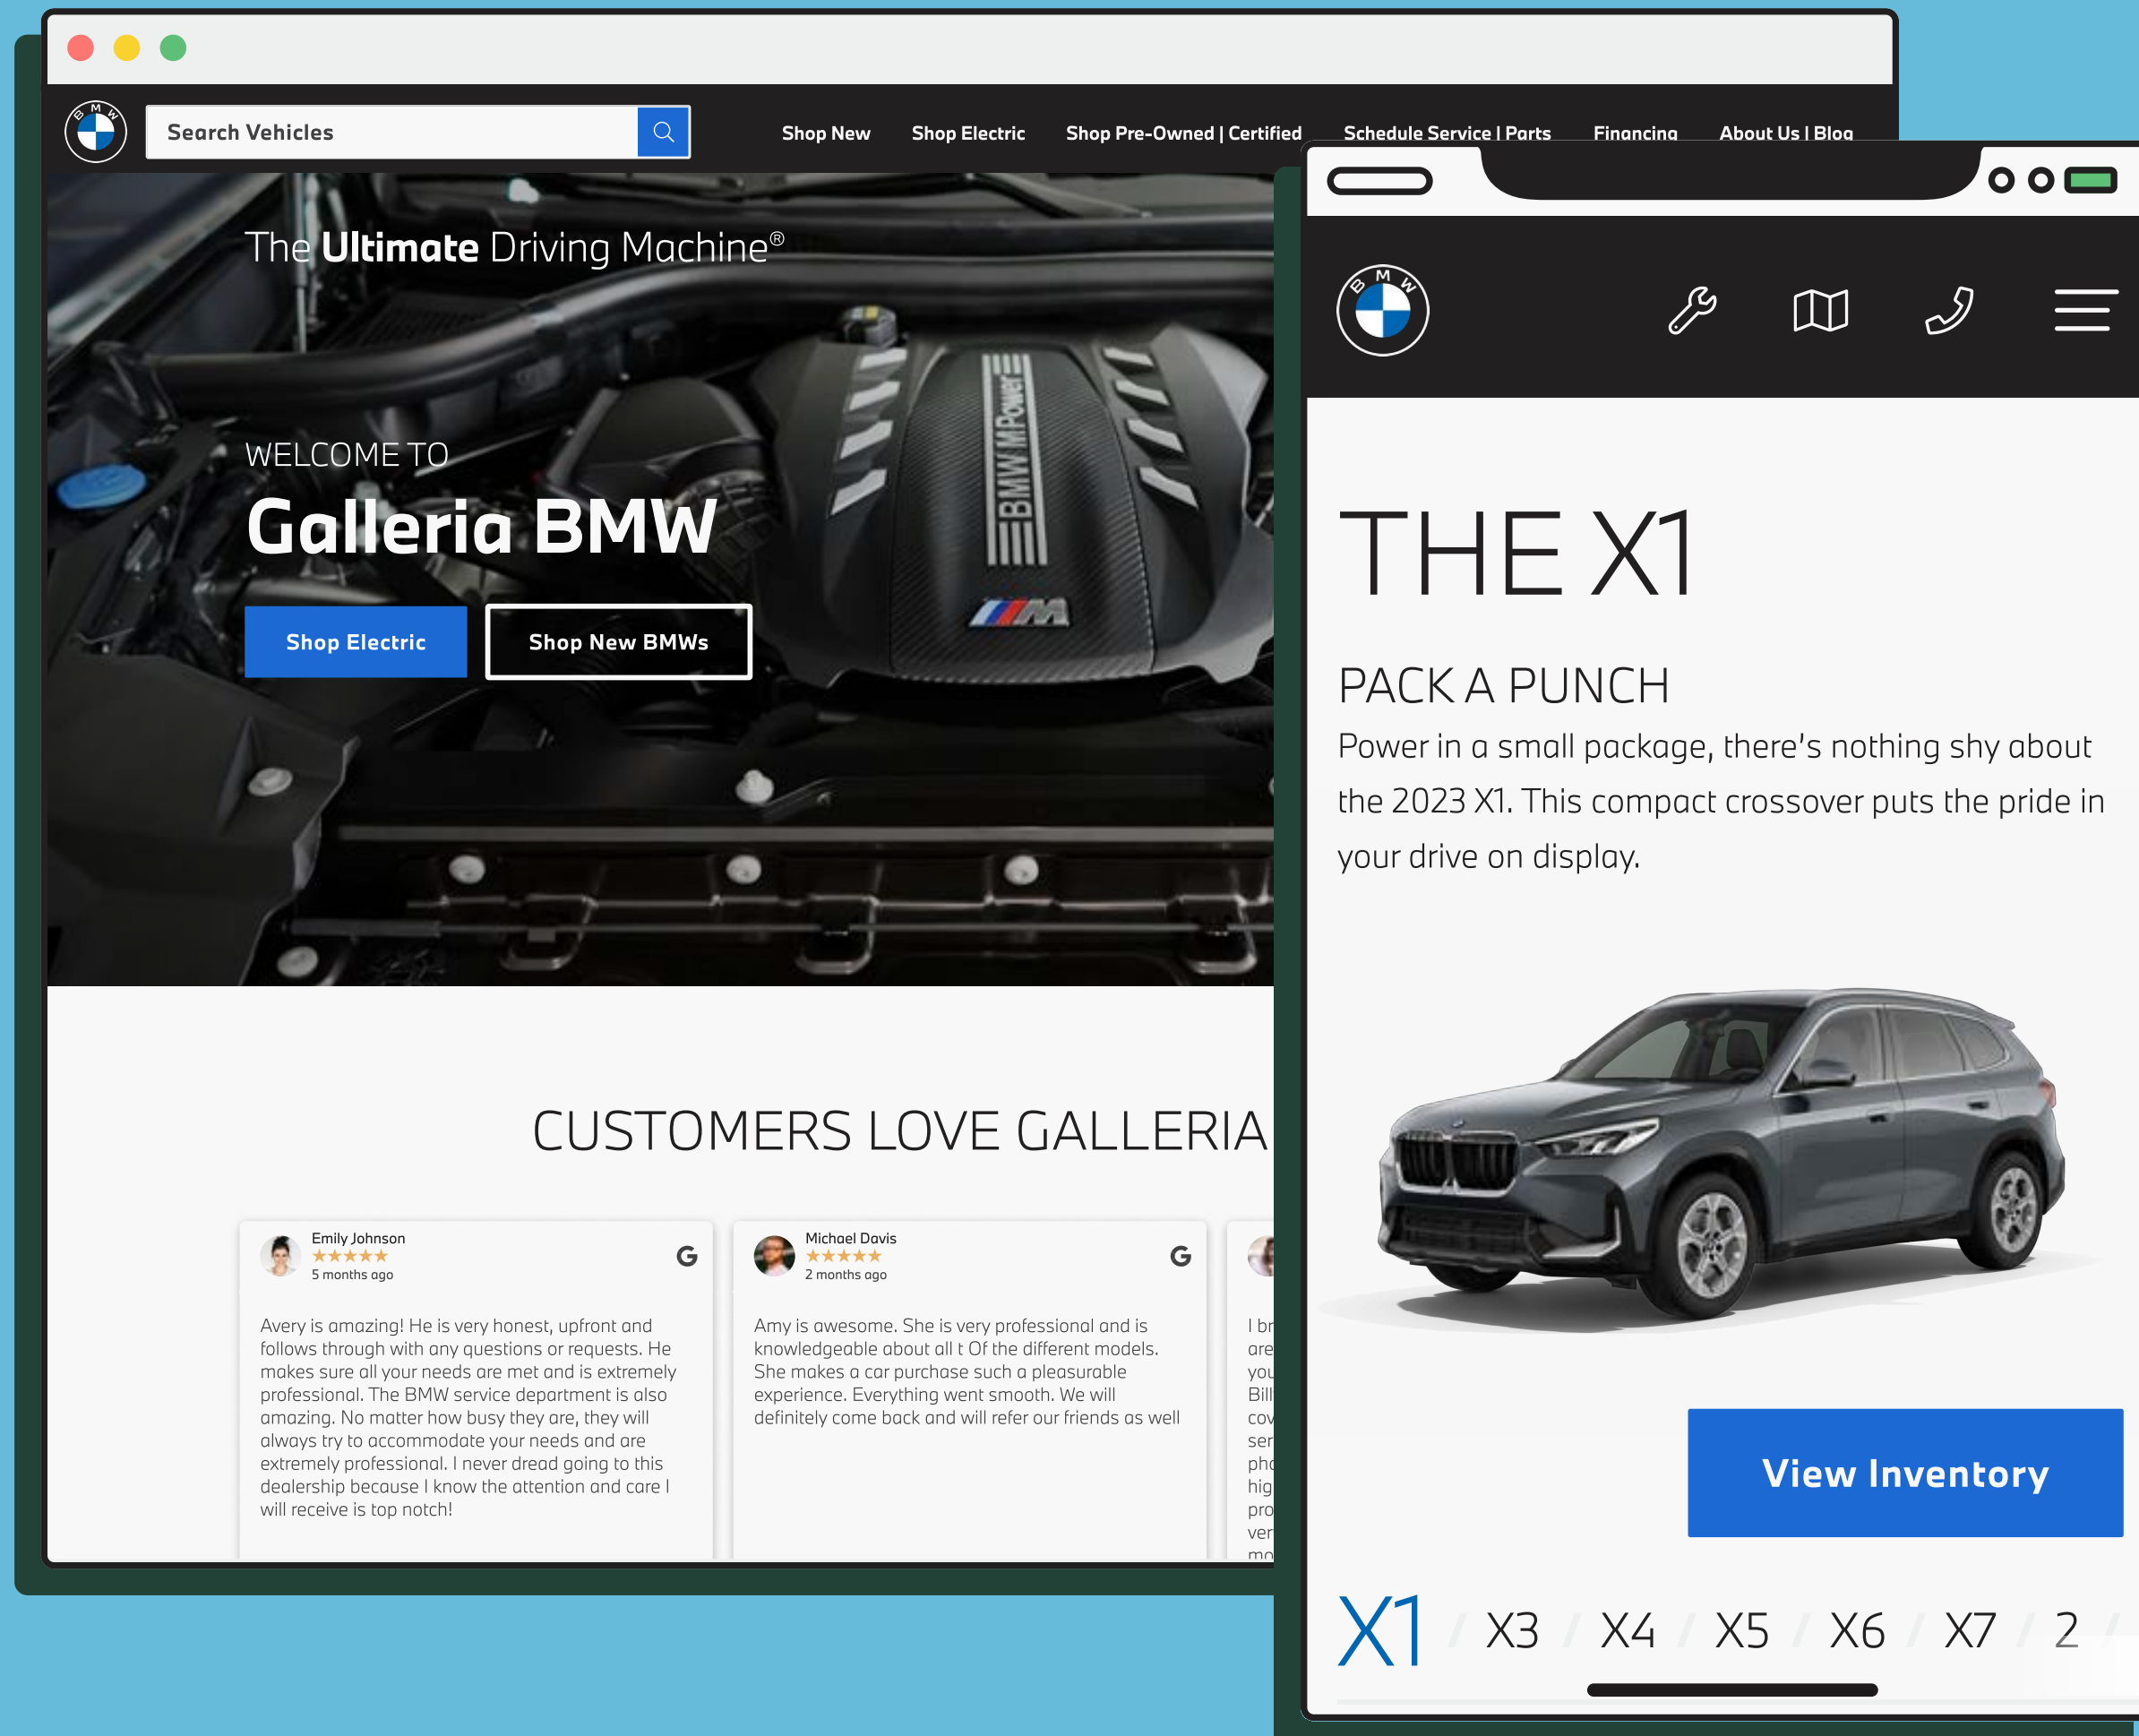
B M W

Search Vehicles

Shop New Shop Electric Shop Pre-Owned | Certified Schedule Service | Parts Financing About Us | Blog

The Ultimate Driving Machine®

WELCOME TO
Galleria BMW

Shop Electric Shop New BMWs

BMW M Power

CUSTOMERS LOVE GALLERIA

Emily Johnson
★★★★★
5 months ago

Avery is amazing! He is very honest, upfront and follows through with any questions or requests. He makes sure all your needs are met and is extremely professional. The BMW service department is also amazing. No matter how busy they are, they will always try to accommodate your needs and are extremely professional. I never dread going to this dealership because I know the attention and care I will receive is top notch!

Michael Davis
★★★★★
2 months ago

Amy is awesome. She is very professional and is knowledgeable about all t Of the different models. She makes a car purchase such a pleasurable experience. Everything went smooth. We will definitely come back and will refer our friends as well

I br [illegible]
are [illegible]
you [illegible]
Bill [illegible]
cov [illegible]
ser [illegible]
pho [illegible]
hig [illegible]
pro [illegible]
ver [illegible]
mo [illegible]

B M W

THE X1

PACK A PUNCH

Power in a small package, there's nothing shy about the 2023 X1. This compact crossover puts the pride in your drive on display.

View Inventory

X1 / X3 / X4 / X5 / X6 / X7 / 2